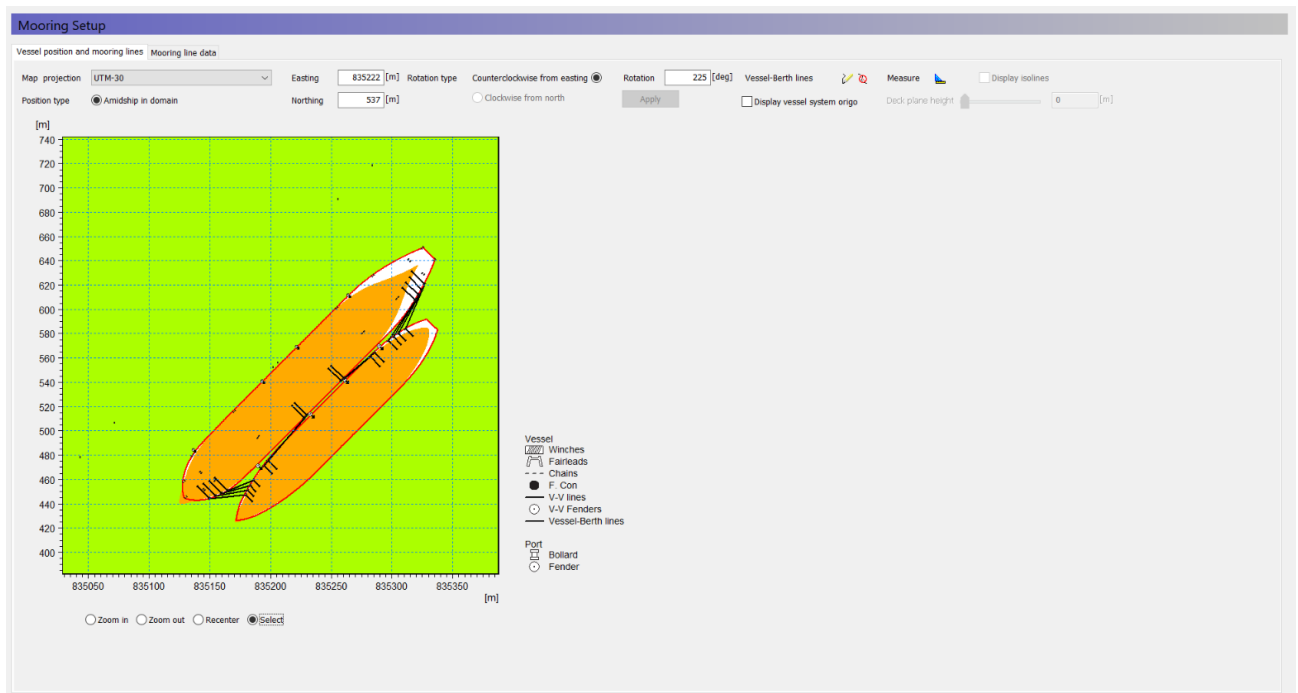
Mooring Setup

Vessel position and mooring lines | Mooring line data

Map projection UTM-30

Easting 835222 [m] Rotation type Counterclockwise from easting

Rotation 225 [deg]

Vessel-Berth lines

Measure

Display isolines

Position type Amidship in domain

Northing 537 [m]

Clockwise from north

Apply

Display vessel system origo

Deck plane height 0 [m]

[m]
740
720
700
680
660
640
620
600
580
560
540
520
500
480
460
440
420
400

835050 835100 835150 835200 835250 835300 835350
[m]

Vessel
Winches
Fairleads
Chains
F. Con
V-V lines
V-V Fenders
Vessel-Berth lines

Port
Bollard
Fender

Zoom in Zoom out Recenter Select